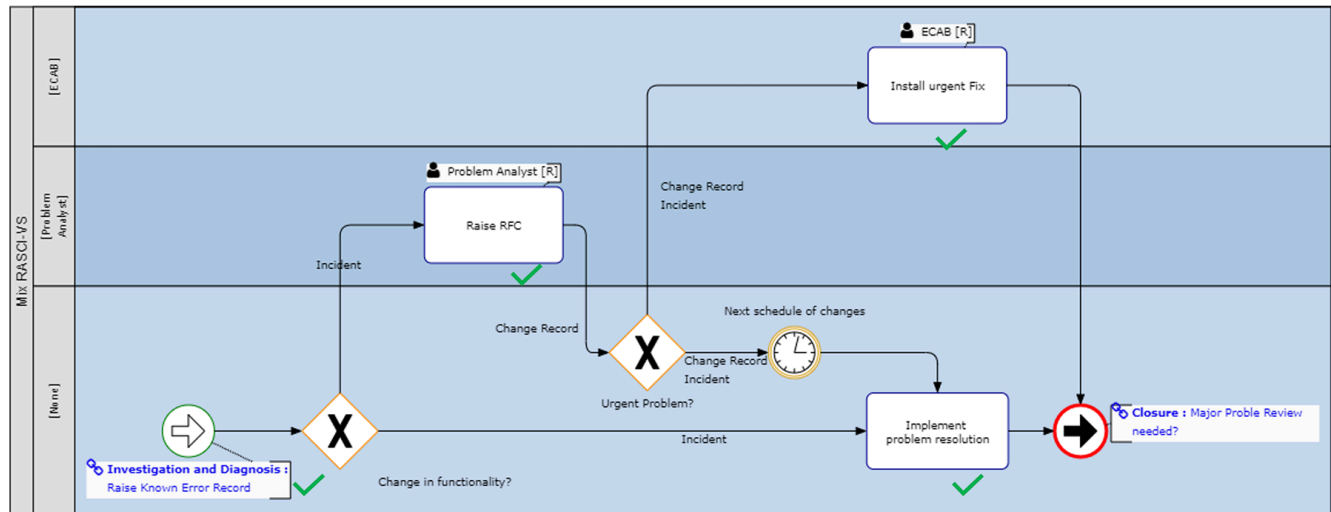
Mix RASCI-VS

[ECAB]

ECAB [R]

Install urgent Fix

[Problem Analyst]

Problem Analyst [R]

Raise RFC

Change Record
Incident

Incident

[None]

Change Record

X

Next schedule of changes

Change Record
Incident

Urgent Problem?

X

Incident

Implement problem resolution

Closure : Major Proble Review needed?

Investigation and Diagnosis : Raise Known Error Record

Change in functionality?